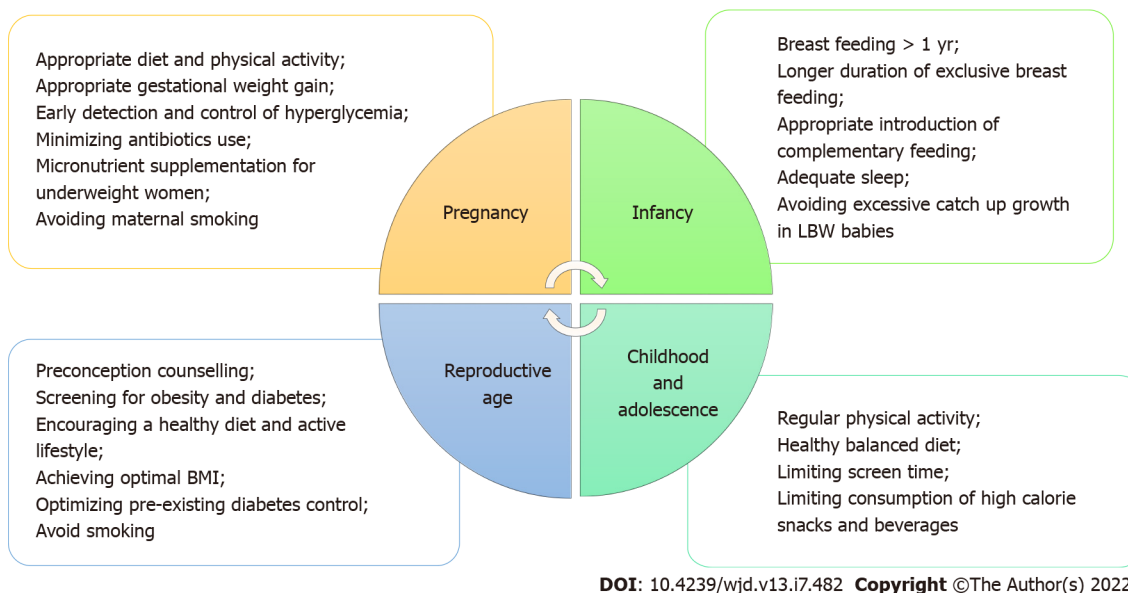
Appropriate diet and physical activity;
Appropriate gestational weight gain;
Early detection and control of hyperglycemia;
Minimizing antibiotics use;
Micronutrient supplementation for underweight women;
Avoiding maternal smoking

Breast feeding > 1 yr;
Longer duration of exclusive breast feeding;
Appropriate introduction of complementary feeding;
Adequate sleep;
Avoiding excessive catch up growth in LBW babies

Pregnancy

Infancy

Reproductive age

Childhood and adolescence

Preconception counselling;
Screening for obesity and diabetes;
Encouraging a healthy diet and active lifestyle;
Achieving optimal BMI;
Optimizing pre-existing diabetes control;
Avoid smoking

Regular physical activity;
Healthy balanced diet;
Limiting screen time;
Limiting consumption of high calorie snacks and beverages

DOI: 10.4239/wjd.v13.i7.482 Copyright ©The Author(s) 2022